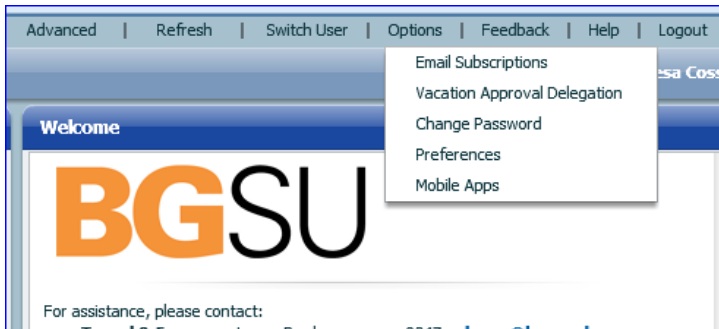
Advanced | Refresh | Switch User | Options | Feedback | Help | Logout

Email Subscriptions
Vacation Approval Delegation
Change Password
Preferences
Mobile Apps

esa Coss

Welcome

BGSU

For assistance, please contact:
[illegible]